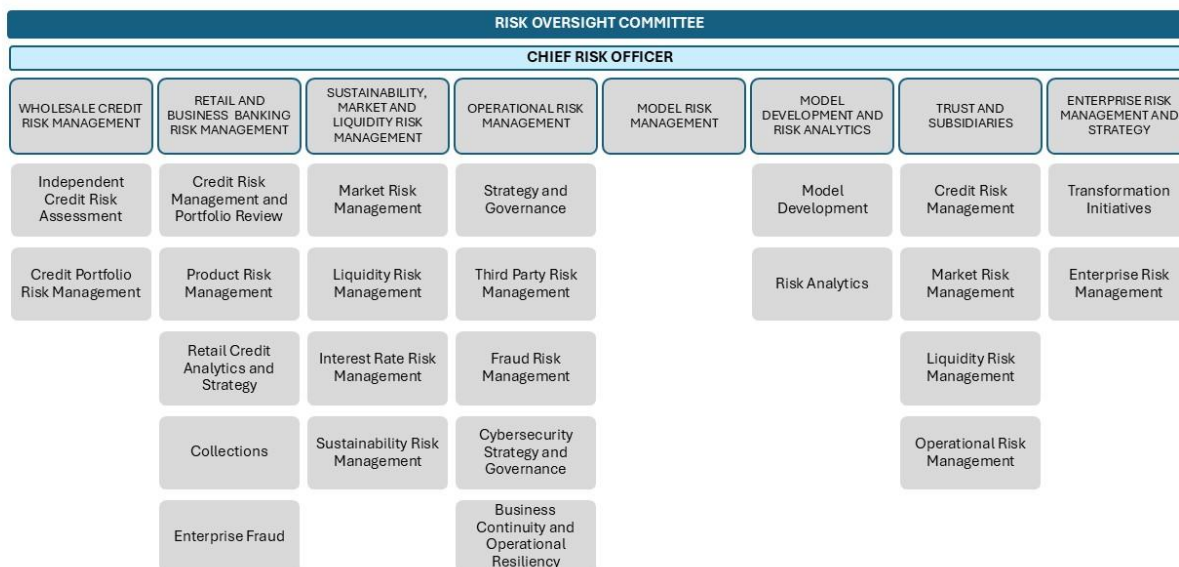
RISK OVERSIGHT COMMITTEE

CHIEF RISK OFFICER

WHOLESALE CREDIT RISK MANAGEMENT

Independent Credit Risk Assessment

Credit Portfolio Risk Management

RETAIL AND BUSINESS BANKING RISK MANAGEMENT

Credit Risk Management and Portfolio Review

Product Risk Management

Retail Credit Analytics and Strategy

Collections

Enterprise Fraud

SUSTAINABILITY, MARKET AND LIQUIDITY RISK MANAGEMENT

Market Risk Management

Liquidity Risk Management

Interest Rate Risk Management

Sustainability Risk Management

OPERATIONAL RISK MANAGEMENT

Strategy and Governance

Third Party Risk Management

Fraud Risk Management

Cybersecurity Strategy and Governance

Business Continuity and Operational Resiliency

MODEL RISK MANAGEMENT

MODEL DEVELOPMENT AND RISK ANALYTICS

Model Development

Risk Analytics

TRUST AND SUBSIDIARIES

Credit Risk Management

Market Risk Management

Liquidity Risk Management

Operational Risk Management

ENTERPRISE RISK MANAGEMENT AND STRATEGY

Transformation Initiatives

Enterprise Risk Management